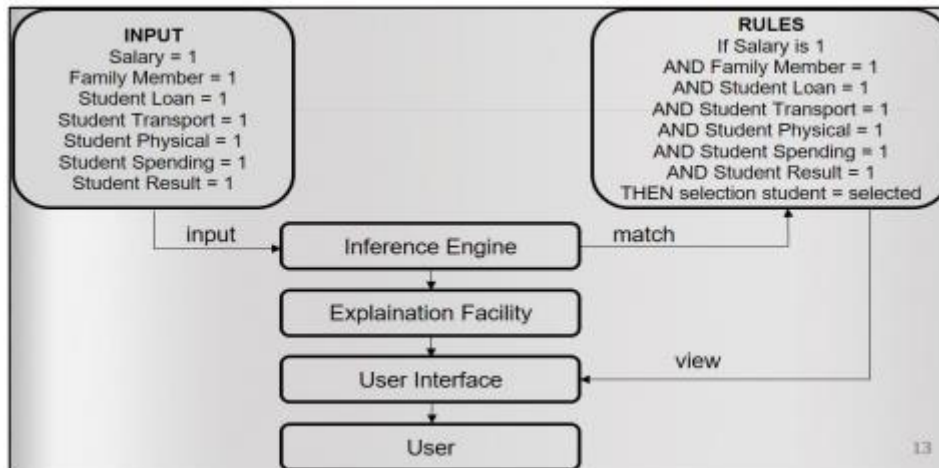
INPUT
Salary = 1
Family Member = 1
Student Loan = 1
Student Transport = 1
Student Physical = 1
Student Spending = 1
Student Result = 1

RULES
If Salary is 1
AND Family Member = 1
AND Student Loan = 1
AND Student Transport = 1
AND Student Physical = 1
AND Student Spending = 1
AND Student Result = 1
THEN selection student = selected

input

Inference Engine

match

Explaination Facility

view

User Interface

User

13